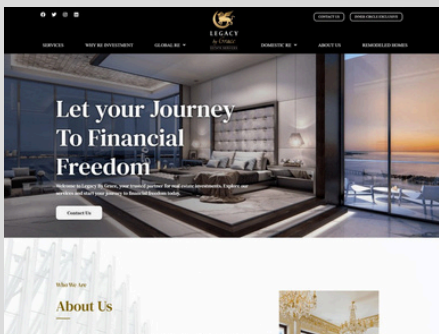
LEGACY

CONTACT US

INNER CIRCLE EXCLUSIVE

SERVICES

WHY RE INVESTMENT

GLOBAL RE

DOMESTIC RE

ABOUT US

REMODELED HOMES

Let your Journey To Financial Freedom

Welcome to Legacy By Grace, your trusted partner for real estate investments. Explore our services and start your journey to financial freedom today.

Contact Us

Who We Are

About Us